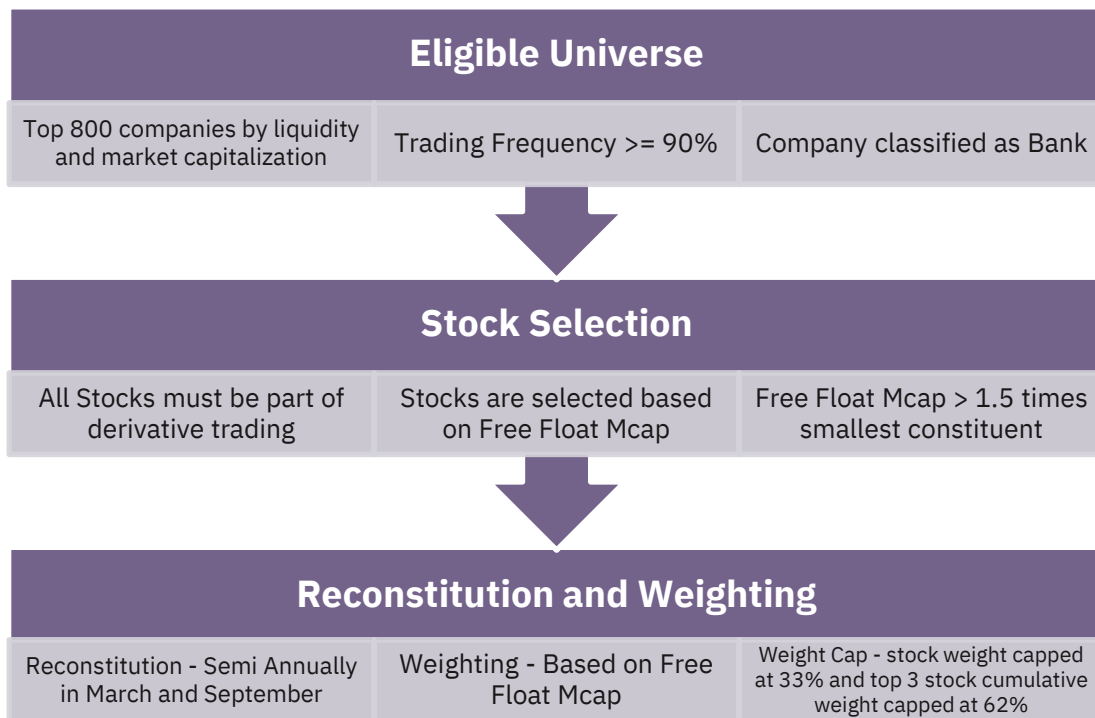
Eligible Universe

Top 800 companies by liquidity and market capitalization

Trading Frequency >= 90%

Company classified as Bank

Stock Selection

All Stocks must be part of derivative trading

Stocks are selected based on Free Float Mcap

Free Float Mcap > 1.5 times smallest constituent

Reconstitution and Weighting

Reconstitution - Semi Annually in March and September

Weighting - Based on Free Float Mcap

Weight Cap - stock weight capped at 33% and top 3 stock cumulative weight capped at 62%